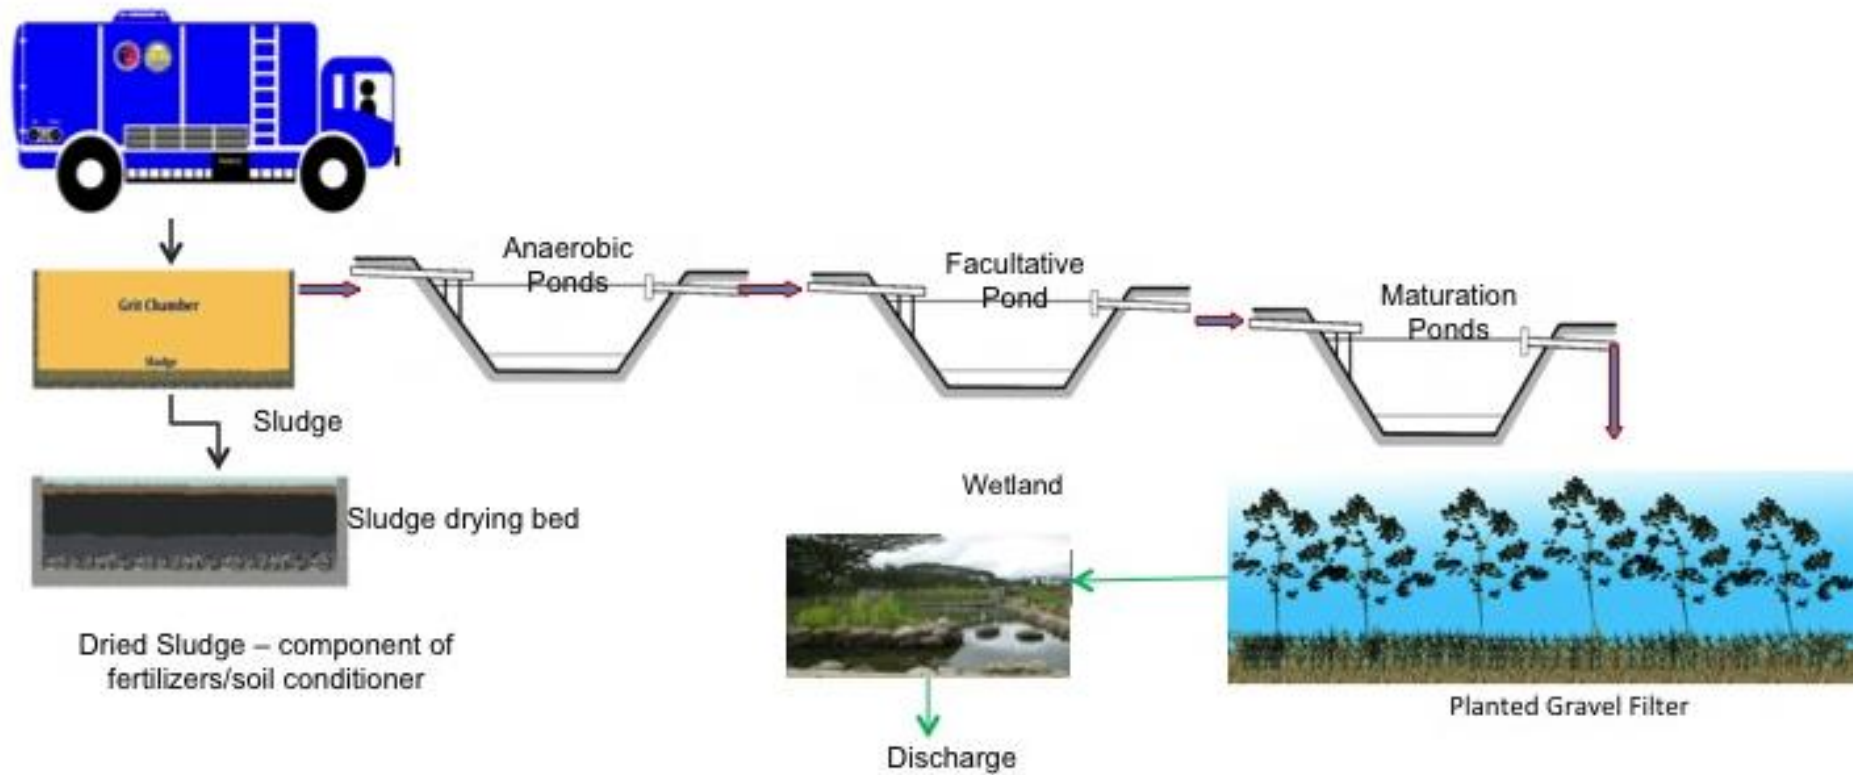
Grit Chamber

Sludge

Anaerobic Ponds

Facultative Pond

Maturation Ponds

Sludge

Sludge drying bed

Dried Sludge – component of fertilizers/soil conditioner

Wetland

Planted Gravel Filter

Discharge